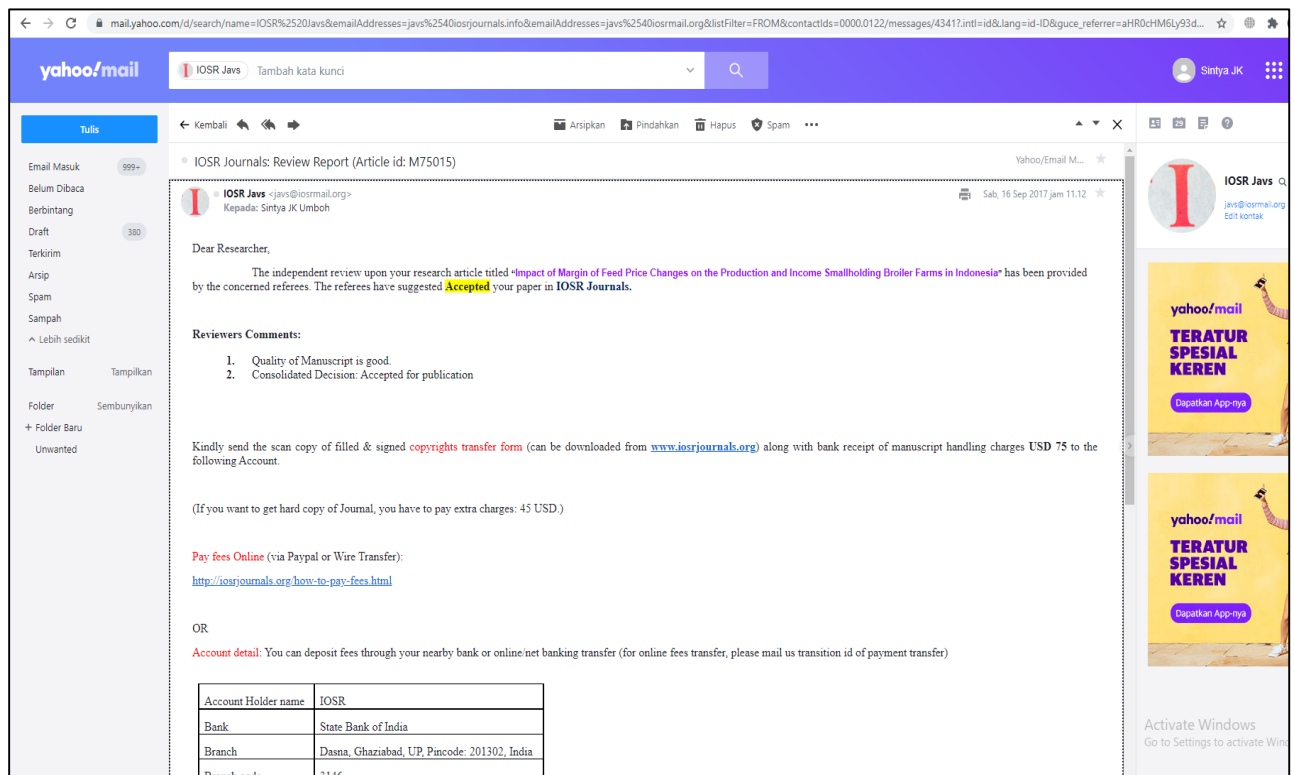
mail.yahoo.com/d/search/name=IOSR%2520Javs&emailAddresses=javs%2540iosrjournals.info&emailAddresses=javs%2540iosrmail.org&listFilter=FROM&contactIds=0000.0122/messages/4341?.intl=id&.lang=id-ID&guce_referrer=aHR0cHM6Ly93d...

yahoo!mail

IOSR Javs Tambah kata kunci

Sintya JK

Tulis

Email Masuk 999+
Belum Dibaca
Berbintang
Draft 380
Terkirim
Arsip
Spam
Sampah
^ Lebih sedikit

Tampilan Tampilkan

Folder Sembunyikan
+ Folder Baru
Unwanted

← Kembali Arsipkan Pindahkan Hapus Spam •••

IOSR Journals: Review Report (Article id: M75015)

Yahoo/Email M...

IOSR Javs <javs@iosrmail.org>
Kepada: Sintya JK Umboh

Sab, 16 Sep 2017 jam 11.12

Dear Researcher,

The independent review upon your research article titled "Impact of Margin of Feed Price Changes on the Production and Income Smallholding Broiler Farms in Indonesia" has been provided by the concerned referees. The referees have suggested Accepted your paper in IOSR Journals.

Reviewers Comments:

1. Quality of Manuscript is good.
2. Consolidated Decision: Accepted for publication

Kindly send the scan copy of filled & signed copyrights transfer form (can be downloaded from www.iosrjournals.org) along with bank receipt of manuscript handling charges USD 75 to the following Account.

(If you want to get hard copy of Journal, you have to pay extra charges: 45 USD.)

Pay fees Online (via Paypal or Wire Transfer):

http://iosrjournals.org/how-to-pay-fees.html

OR

Account detail: You can deposit fees through your nearby bank or online/net banking transfer (for online fees transfer, please mail us transition id of payment transfer)

| Account Holder name | IOSR |
|---|---|
| Bank | State Bank of India |
| Branch | Dasna, Ghaziabad, UP, Pincode: 201302, India |
| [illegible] | 2146 |

IOSR Javs
javs@iosrmail.org
Edit kontak

yahoo!mail
TERATUR
SPESIAL
KEREN
Dapatkan App-nya

yahoo!mail
TERATUR
SPESIAL
KEREN
Dapatkan App-nya

Activate Windows
Go to Settings to activate Wind